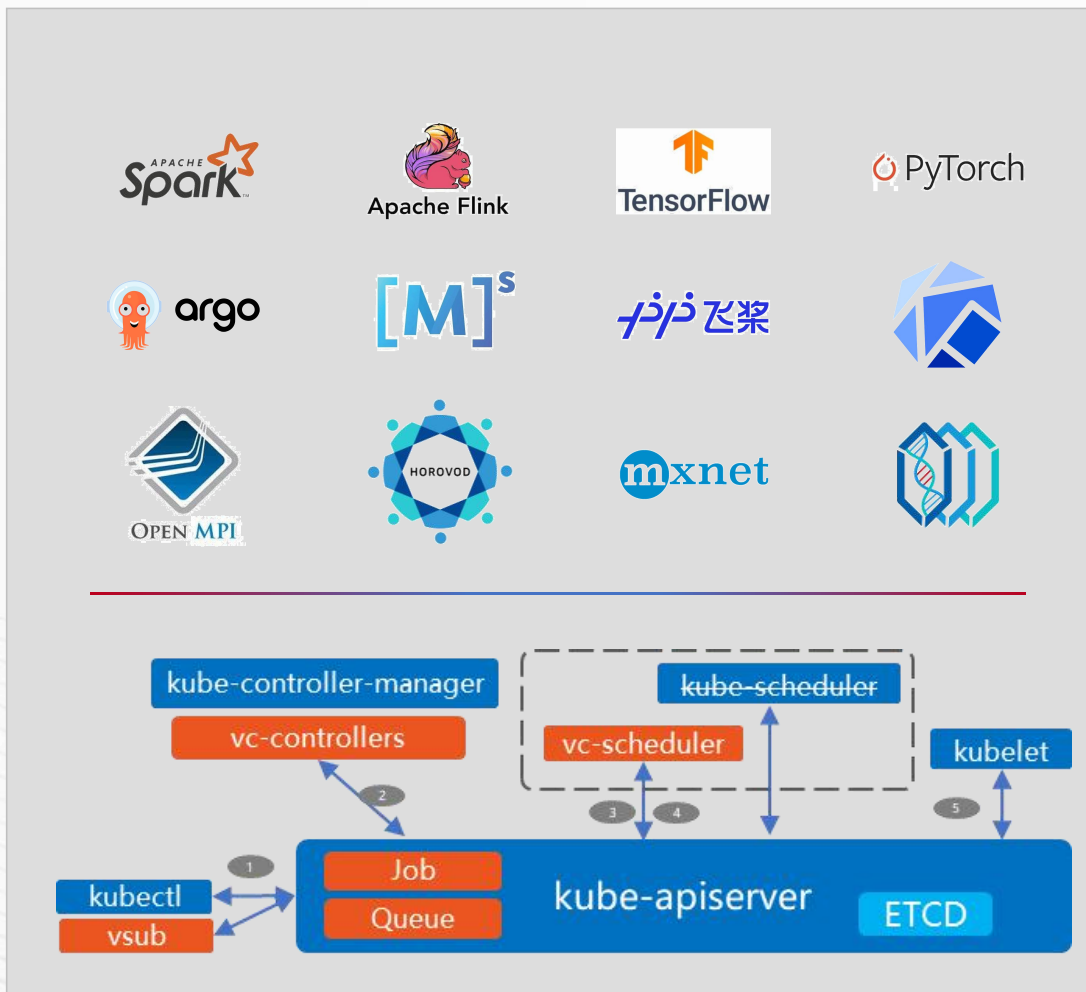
APACHE Spark

Apache Flink

TensorFlow

PyTorch

argo

[M]$^s$

飞桨

OPEN MPI

HOROVOD

mxnet

kube-controller-manager

vc-controllers

kube-scheduler

vc-scheduler

kubelet

2

3

4

5

1

kubectl

vsub

Job

Queue

kube-apiserver

ETCD